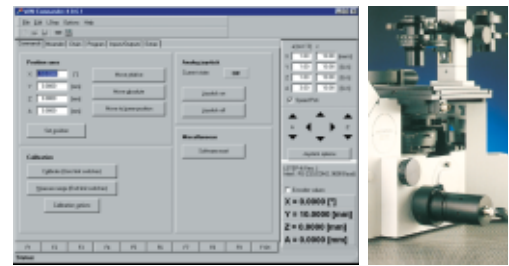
MW Commander 4.04.1

File Edit Setup Options Help

Position axes

Move abs

Move relative

Move to park position

Set position

Analog joystick

Joystick on

Joystick off

Calibration

Calibrate

Miscellaneous

Encoder values

X = 0.0000 [°]

Y = 10.0000 [mm]

Z = 0.0000 [mm]

A = 0.0000 [mm]

F1 F2 F3 F4 F5 F6 F7 F8 F9 F10

Status